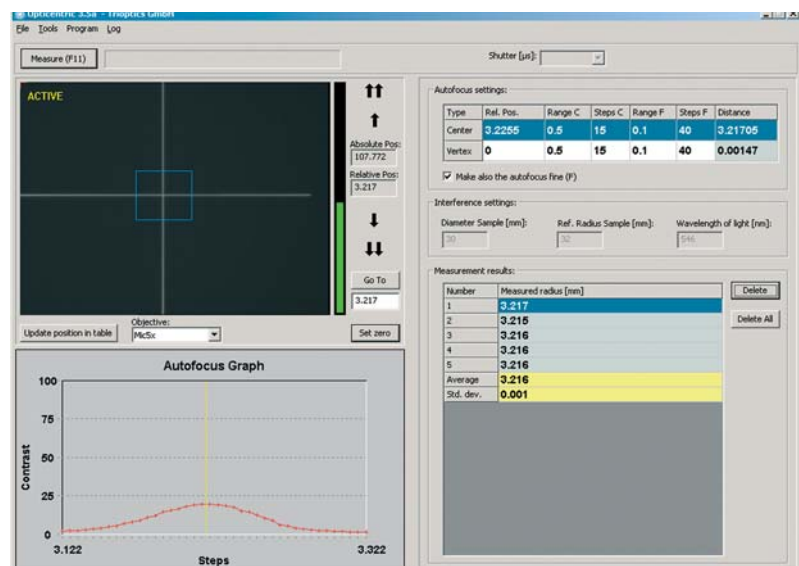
OptiCentric 3.5a - Trioptics GmbH
File Tools Program Log
Measure (F11)
Shutter [µs]:
ACTIVE
Absolute Pos:
107.772
Relative Pos:
3.217
Go To
3.217
Set zero
Update position in table
Objective:
Mic5x
Autofocus settings:

| Type | Rel. Pos. | Range C | Steps C | Range F | Steps F | Distance |
|---|---|---|---|---|---|---|
| Center | 3.2255 | 0.5 | 15 | 0.1 | 40 | 3.21705 |
| Vertex | 0 | 0.5 | 15 | 0.1 | 40 | 0.00147 |

Make also the autofocus fine (F)
Interference settings:
Diameter Sample [mm]: 30
Ref. Radius Sample [mm]: 32
Wavelength of light [nm]: 546
Measurement results:

| Number | Measured radius [mm] |
|---|---|
| 1 | 3.217 |
| 2 | 3.215 |
| 3 | 3.216 |
| 4 | 3.216 |
| 5 | 3.216 |
| Average | 3.216 |
| Std. dev. | 0.001 |

Delete
Delete All
Autofocus Graph
100
75
50
25
0
Contrast
3.122
3.322
Steps